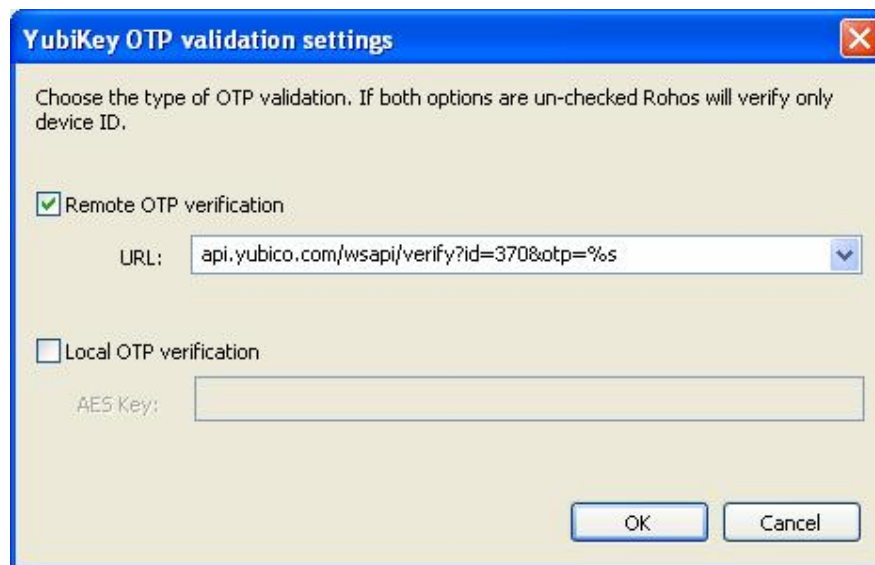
YubiKey OTP validation settings

Choose the type of OTP validation. If both options are un-checked Rohos will verify only device ID.

Remote OTP verification

URL: api.yubico.com/wsapi/verify?id=370&otp=%s

Local OTP verification

AES Key:

OK

Cancel